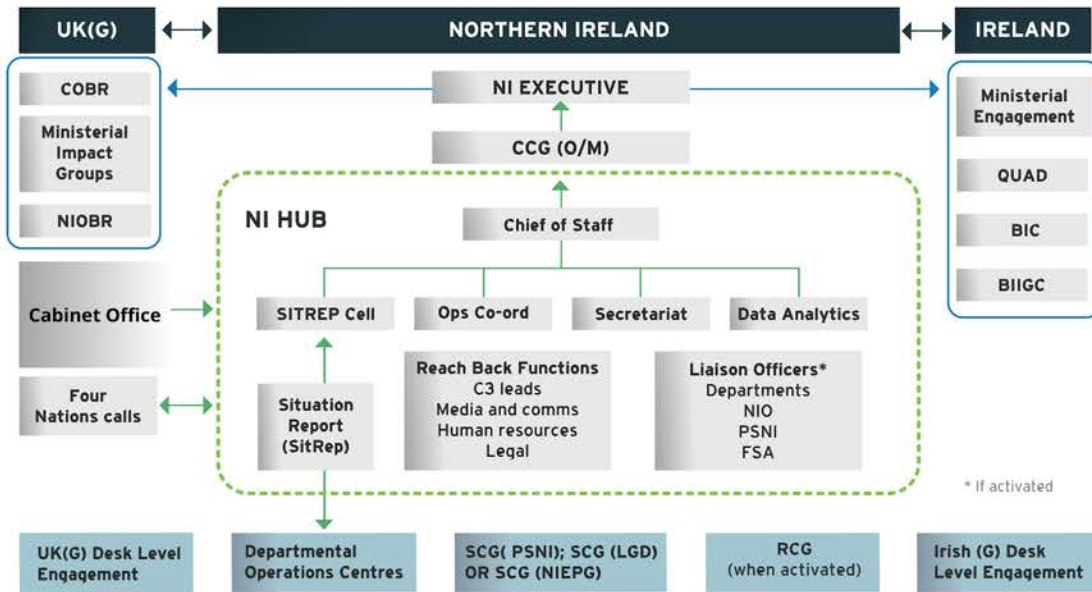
UK(G)

NORTHERN IRELAND

IRELAND

COBR

Ministerial Impact Groups

NIOBR

NI EXECUTIVE

CCG (O/M)

Ministerial Engagement

QUAD

BIC

BIIGC

NI HUB

Chief of Staff

Cabinet Office

SITREP Cell

Ops Co-ord

Secretariat

Data Analytics

Four Nations calls

Situation Report (SitRep)

Reach Back Functions
C3 leads
Media and comms
Human resources
Legal

Liaison Officers*
Departments
NIO
PSNI
FSA

* If activated

UK(G) Desk Level Engagement

Departmental Operations Centres

SCG( PSNI); SCG (LGD) OR SCG (NIEPG)

RCG (when activated)

Irish (G) Desk Level Engagement